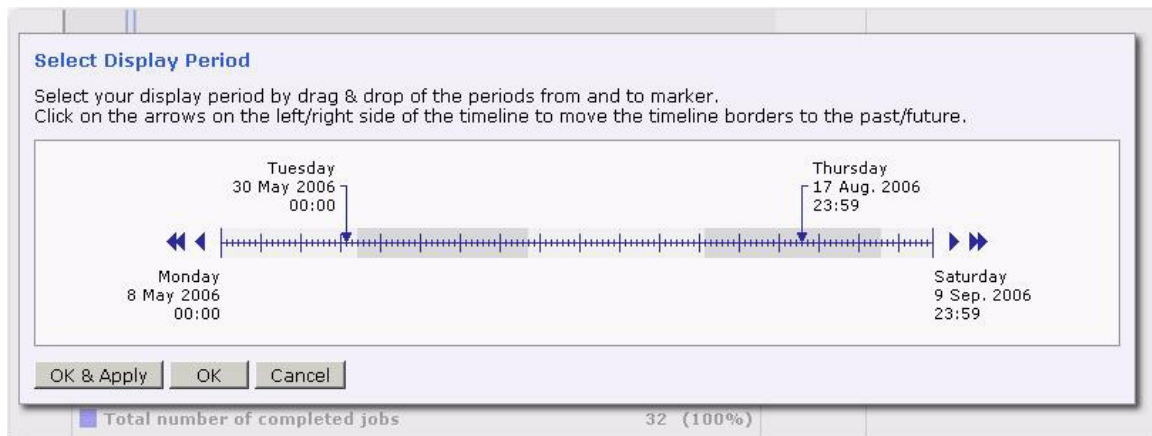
Select Display Period

Select your display period by drag & drop of the periods from and to marker.
Click on the arrows on the left/right side of the timeline to move the timeline borders to the past/future.

Tuesday
30 May 2006
00:00

Thursday
17 Aug. 2006
23:59

Monday
8 May 2006
00:00

Saturday
9 Sep. 2006
23:59

OK & Apply OK Cancel

Total number of completed jobs 32 (100%)